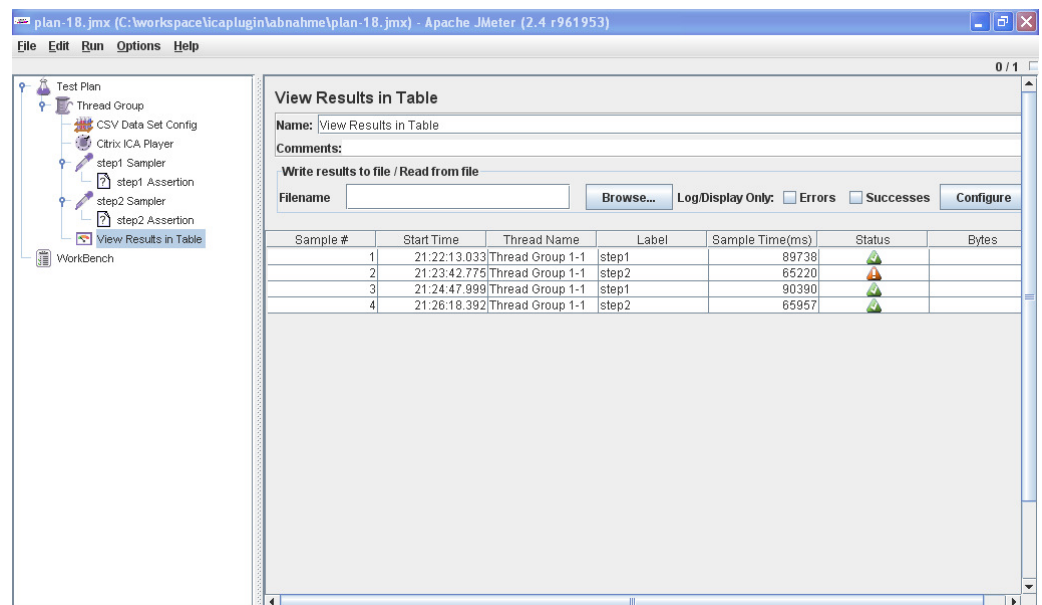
plan-18.jmx (C:\workspace\icaplugin\abnahme\plan-18.jmx) - Apache JMeter (2.4 r961953)

File Edit Run Options Help

0 / 1

Test Plan
Thread Group
CSV Data Set Config
Citrix ICA Player
step1 Sampler
step1 Assertion
step2 Sampler
step2 Assertion
View Results in Table
WorkBench

View Results in Table

Name: View Results in Table

Comments:

Write results to file / Read from file

Filename

Browse...

Log/Display Only: Errors Successes

Configure

| Sample # | Start Time | Thread Name | Label | Sample Time(ms) | Status | Bytes |
|---|---|---|---|---|---|---|
| 1 | 21:22:13.033 | Thread Group 1-1 | step1 | 89738 | | |
| 2 | 21:23:42.775 | Thread Group 1-1 | step2 | 65220 | | |
| 3 | 21:24:47.999 | Thread Group 1-1 | step1 | 90390 | | |
| 4 | 21:26:18.392 | Thread Group 1-1 | step2 | 65957 | | |